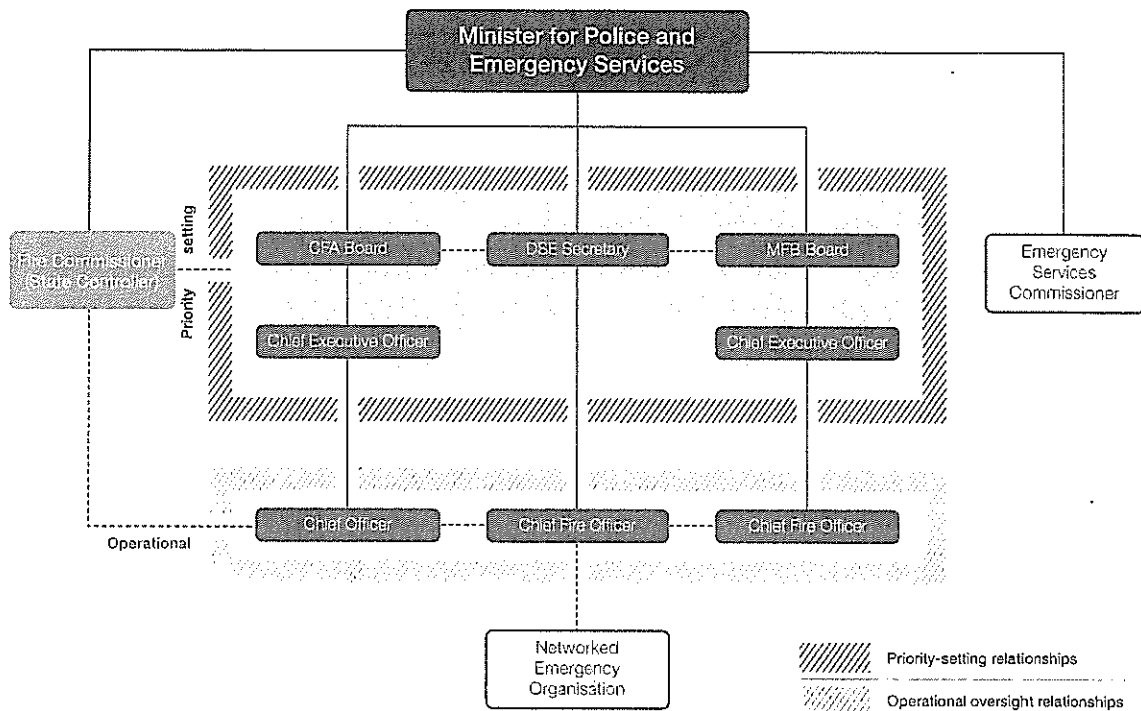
Minister for Police and Emergency Services

Fire Commissioner (State Controller)

Priority setting

CFA Board

DSE Secretary

MFB Board

Emergency Services Commissioner

Chief Executive Officer

Chief Executive Officer

Operational

Chief Officer

Chief Fire Officer

Chief Fire Officer

Networked Emergency Organisation

Priority-setting relationships

Operational oversight relationships